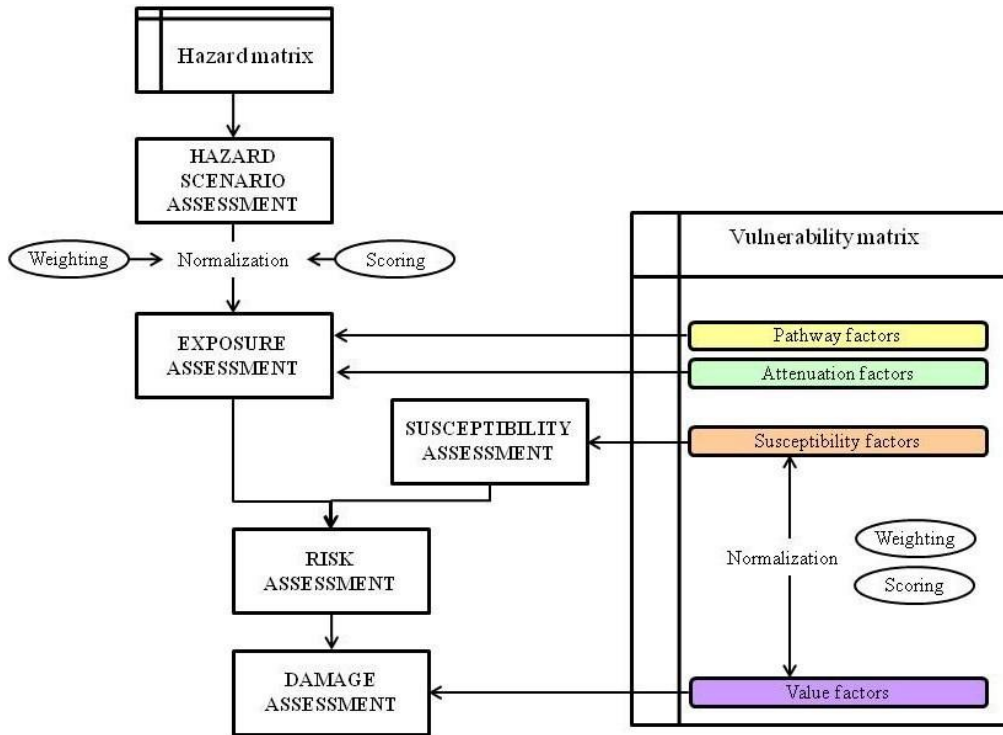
Hazard matrix

HAZARD SCENARIO ASSESSMENT

Weighting

Normalization

Scoring

EXPOSURE ASSESSMENT

SUSCEPTIBILITY ASSESSMENT

RISK ASSESSMENT

DAMAGE ASSESSMENT

Vulnerability matrix

Pathway factors

Attenuation factors

Susceptibility factors

Normalization

Weighting

Scoring

Value factors